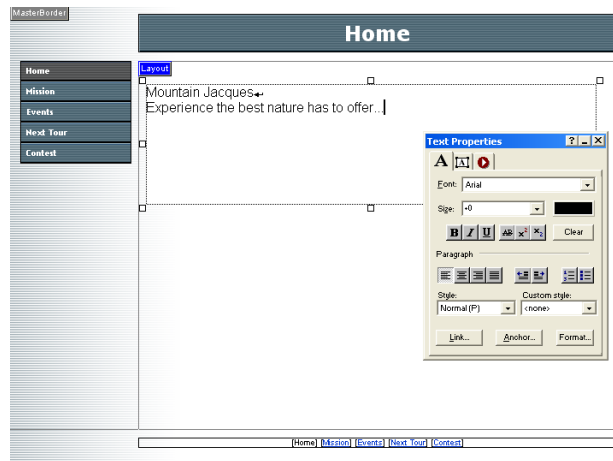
MasterBorder

Home

Home
Mission
Events
Next Tour
Contest

Layout

Mountain Jacques
Experience the best nature has to offer...

Text Properties
? _ X
A
Font: Arial
Size: +0
B I U
Clear
Paragraph
Style:
Normal (P)
Custom style:
<none>
Link...
Anchor...
Format...

[Home] [Mission] [Events] [Next Tour] [Contest]